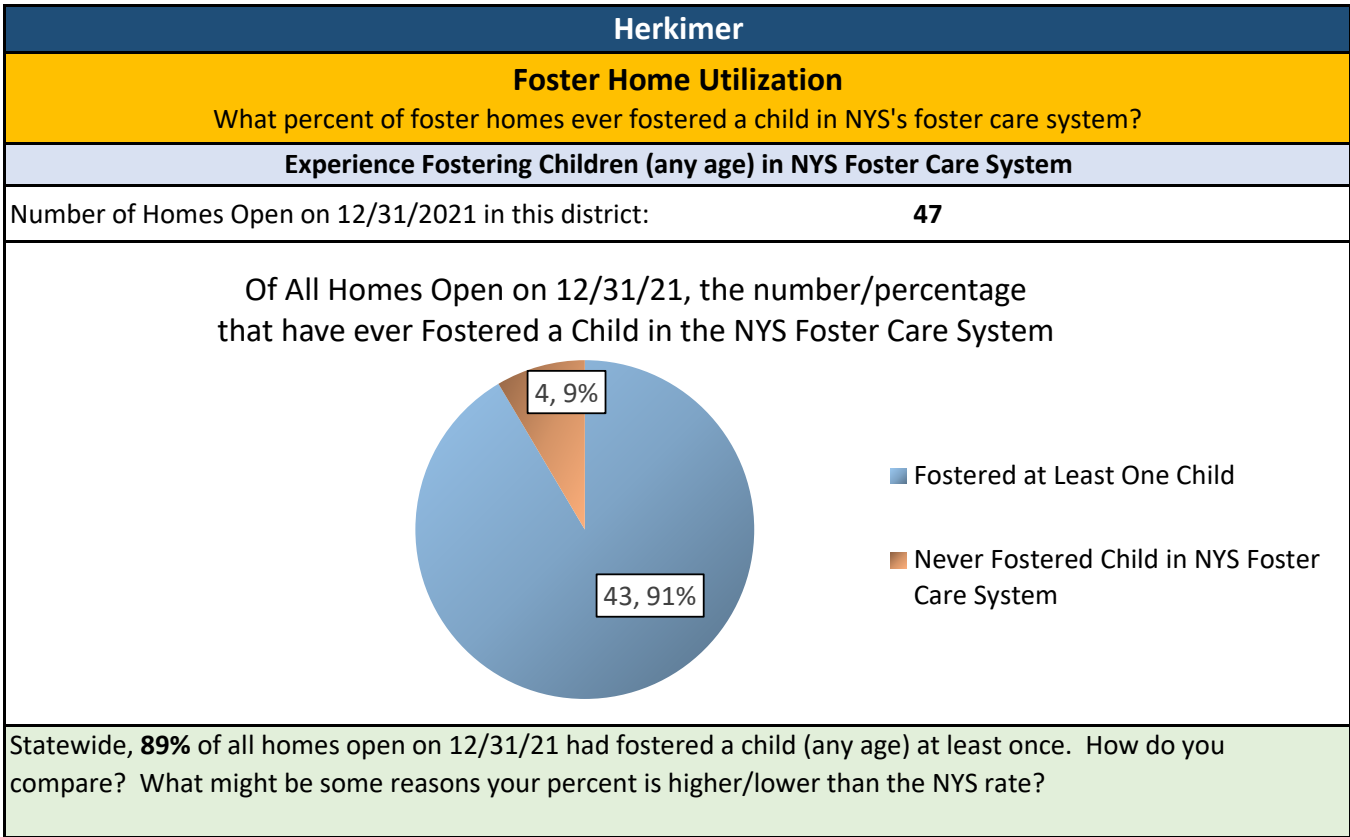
Herkimer

Foster Home Utilization

What percent of foster homes ever fostered a child in NYS's foster care system?

Experience Fostering Children (any age) in NYS Foster Care System

Number of Homes Open on 12/31/2021 in this district: 47

Of All Homes Open on 12/31/21, the number/percentage that have ever Fostered a Child in the NYS Foster Care System

4, 9%

43, 91%

Fostered at Least One Child

Never Fostered Child in NYS Foster Care System

Statewide, **89%** of all homes open on 12/31/21 had fostered a child (any age) at least once. How do you compare? What might be some reasons your percent is higher/lower than the NYS rate?